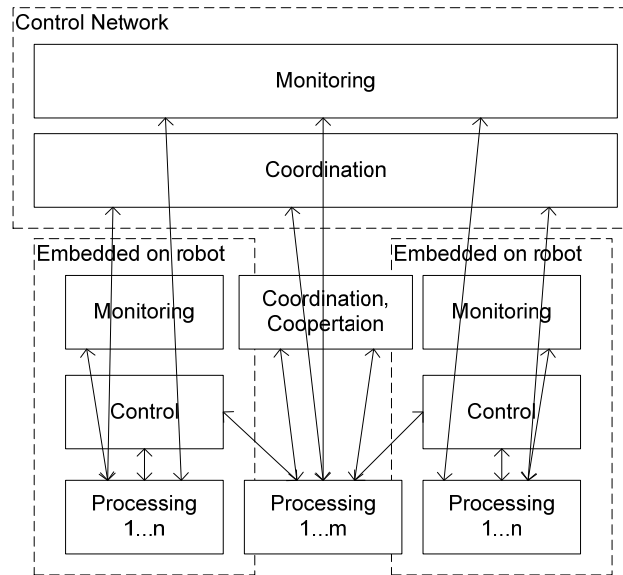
Control Network

Monitoring

Coordination

Embedded on robot

Monitoring

Control

Processing 1...n

Coordination, Coopertaion

Processing 1...m

Embedded on robot

Monitoring

Control

Processing 1...n